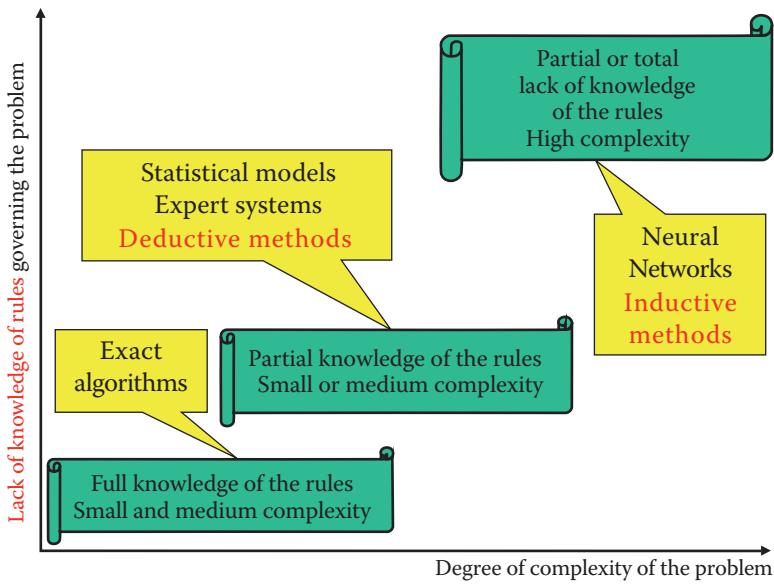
Lack of knowledge of rules governing the problem

Partial or total lack of knowledge of the rules High complexity

Statistical models
Expert systems
Deductive methods

Neural Networks
Inductive methods

Exact algorithms

Partial knowledge of the rules
Small or medium complexity

Full knowledge of the rules
Small and medium complexity

Degree of complexity of the problem